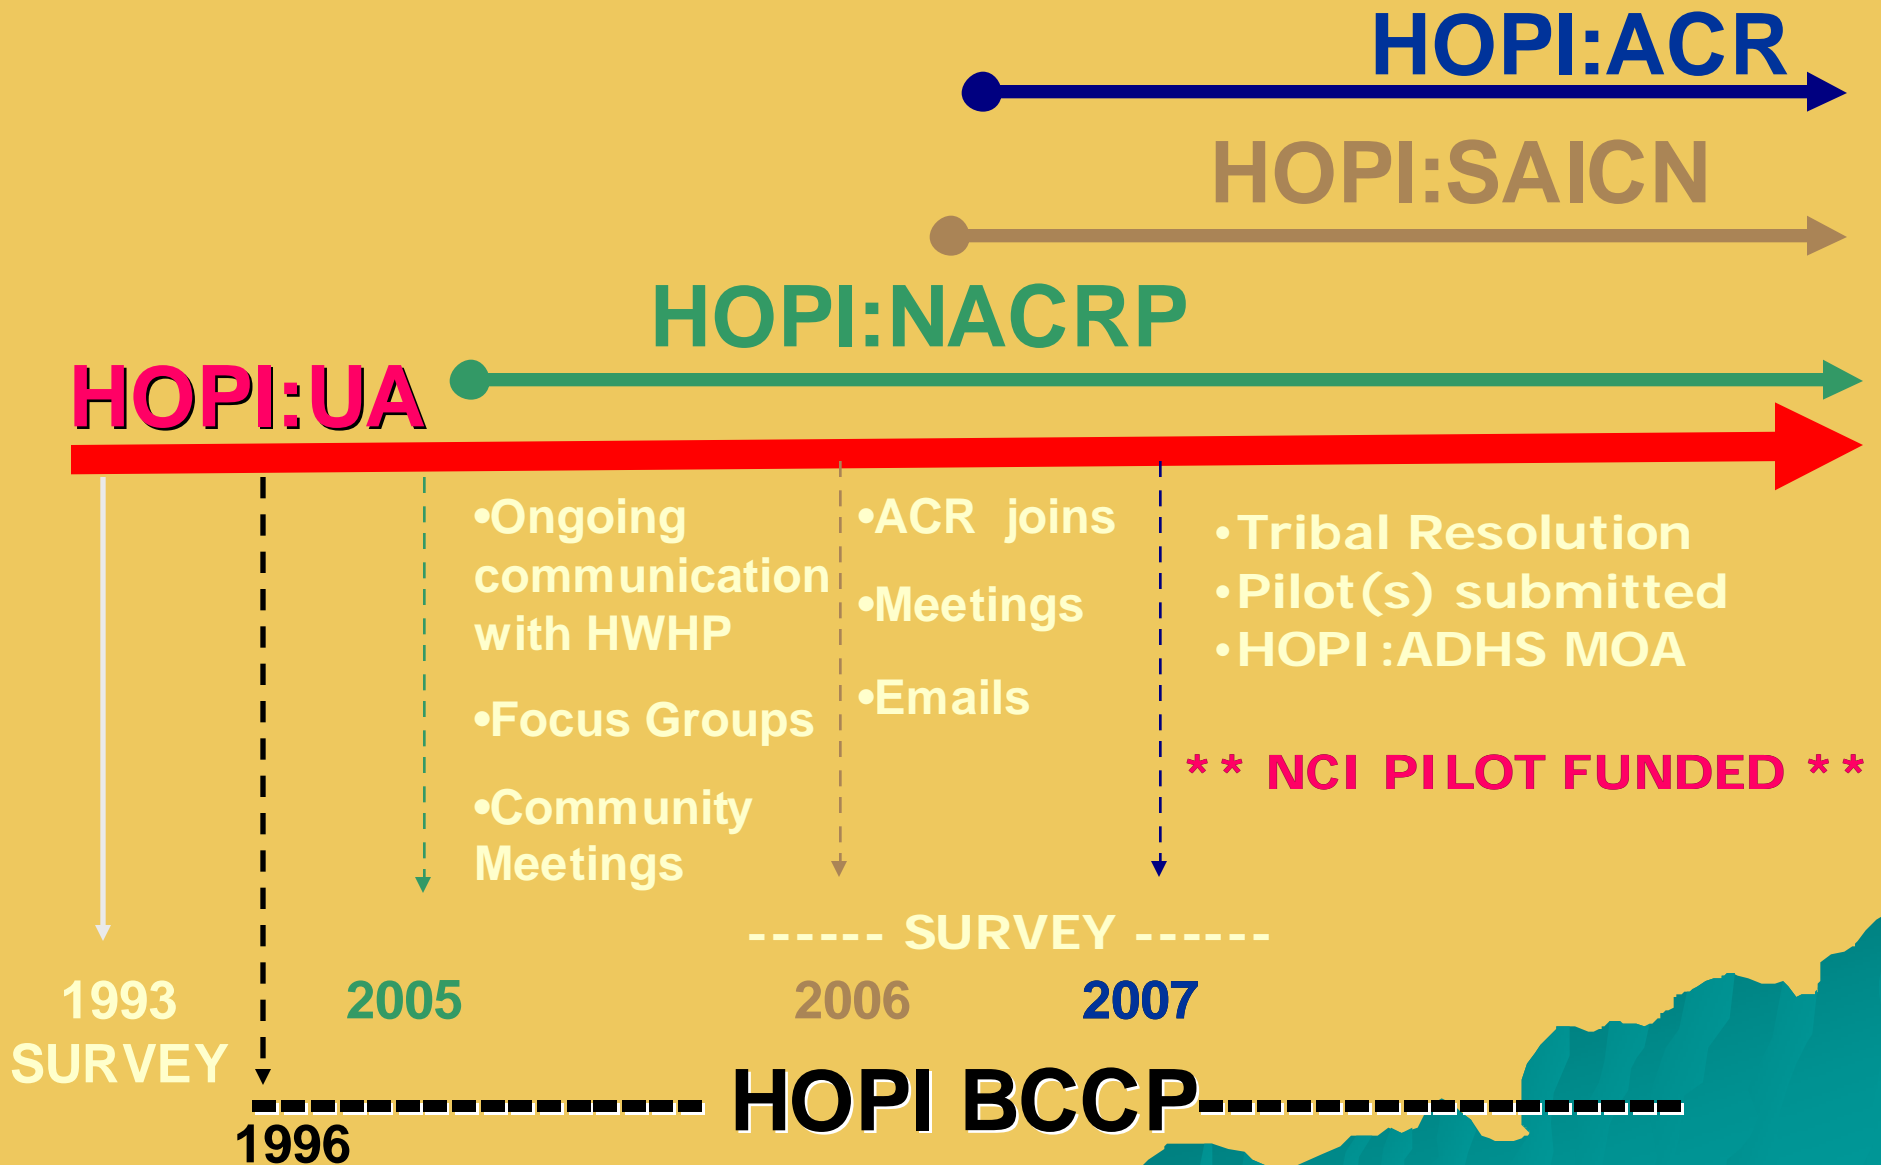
HOPI:ACR

HOPI:SAICN

HOPI:NACRP

HOPI:UA

•Ongoing communication with HWHP

•Focus Groups

•Community Meetings

•ACR joins

•Meetings

•Emails

•Tribal Resolution
•Pilot(s) submitted
•HOPI :ADHS MOA

** NCI PILOT FUNDED **

------ SURVEY ------

1993 SURVEY

2005

2006

2007

---------------- HOPI BCCP-----------------

1996